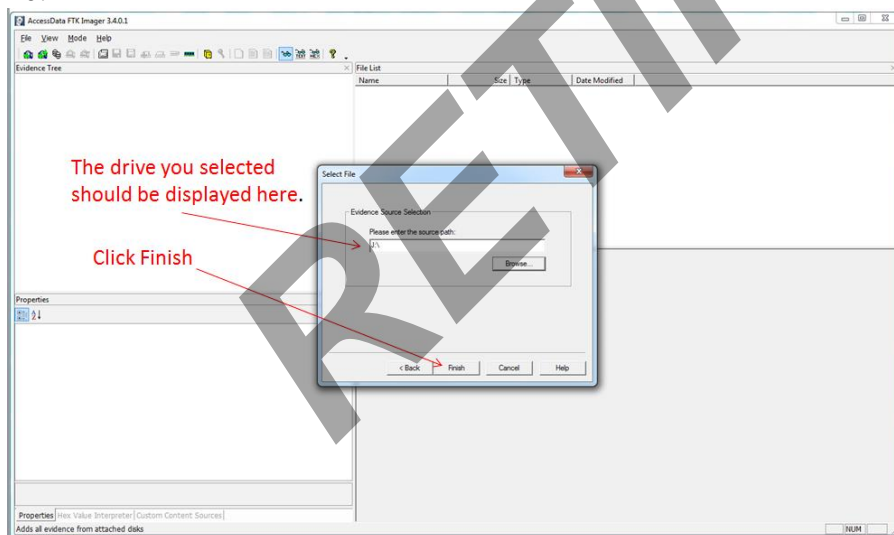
AccessData FTK Imager 3.4.0.1

File View Mode Help

Evidence Tree

File List

| Name | Size | Type | Date Modified |
|---|---|---|---|

The drive you selected should be displayed here.

Select File

Evidence Source Selection

Please enter the source path:

J:\

Browse...

Click Finish

< Back Finish Cancel Help

Properties

Properties Hex Value Interpreter Custom Content Sources

Adds all evidence from attached disks

NUM

RETI